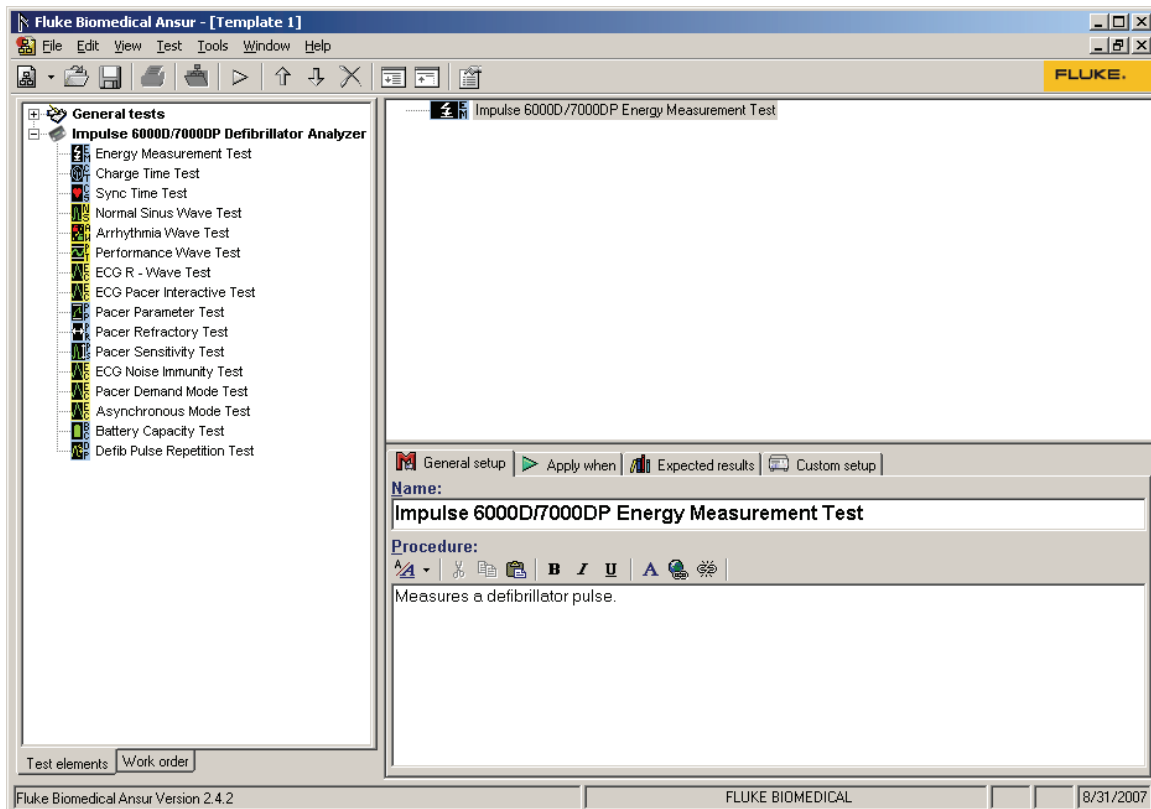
Fluke Biomedical Ansur - [Template 1]

File Edit View Test Tools Window Help

FLUKE.

General tests
Impulse 6000D/7000DP Defibrillator Analyzer
Energy Measurement Test
Charge Time Test
Sync Time Test
Normal Sinus Wave Test
Arrhythmia Wave Test
Performance Wave Test
ECG R - Wave Test
ECG Pacer Interactive Test
Pacer Parameter Test
Pacer Refractory Test
Pacer Sensitivity Test
ECG Noise Immunity Test
Pacer Demand Mode Test
Asynchronous Mode Test
Battery Capacity Test
Defib Pulse Repetition Test

Test elements | Work order

Impulse 6000D/7000DP Energy Measurement Test

General setup | Apply when | Expected results | Custom setup

Name:
Impulse 6000D/7000DP Energy Measurement Test

Procedure:
B I U A

Measures a defibrillator pulse.

Fluke Biomedical Ansur Version 2.4.2 | FLUKE BIOMEDICAL | 8/31/2007